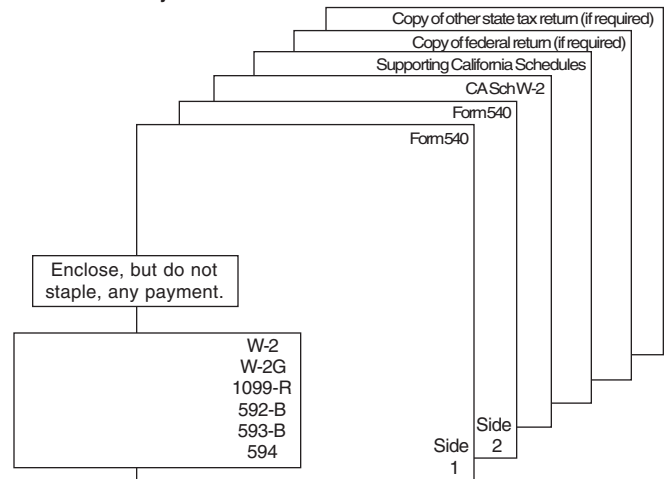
Copy of other state tax return (if required)

Copy of federal return (if required)

Supporting California Schedules

CA Sch W-2

Form 540

Form 540

Enclose, but do not staple, any payment.

W-2
W-2G
1099-R
592-B
593-B
594

Side 2

Side 1